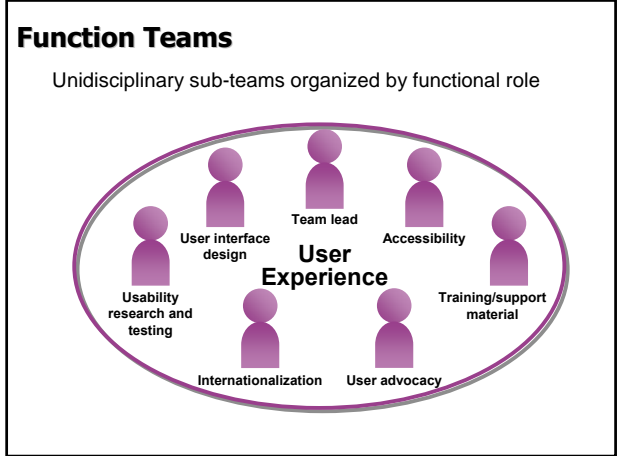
Function Teams

Unidisciplinary sub-teams organized by functional role

Team lead

User interface design

Accessibility

User Experience

Usability research and testing

Training/support material

Internationalization

User advocacy